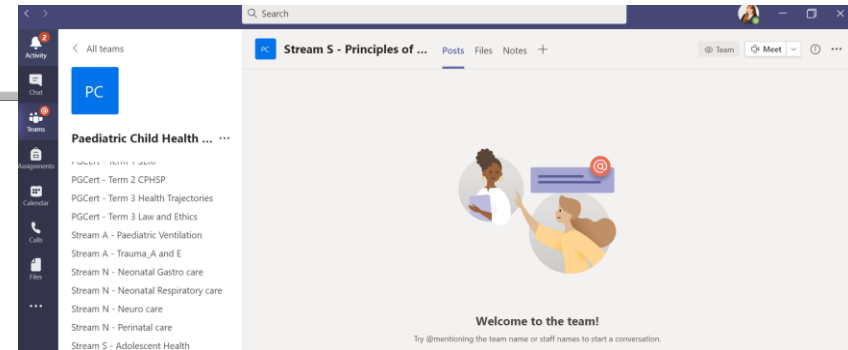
Search

2
Activity
Chat
Teams
Assignments
Calendar
Calls
Files
...

All teams

PC

Paediatric Child Health ... ...

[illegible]
PGCert - Term 2 CPHSP
PGCert - Term 3 Health Trajectories
PGCert - Term 3 Law and Ethics
Stream A - Paediatric Ventilation
Stream A - Trauma_A and E
Stream N - Neonatal Gastro care
Stream N - Neonatal Respiratory care
Stream N - Neuro care
Stream N - Perinatal care
Stream S - Adolescent Health

PC
Stream S - Principles of ...
Posts Files Notes +

Team
Meet
...

Welcome to the team!
Try @mentioning the team name or staff names to start a conversation.